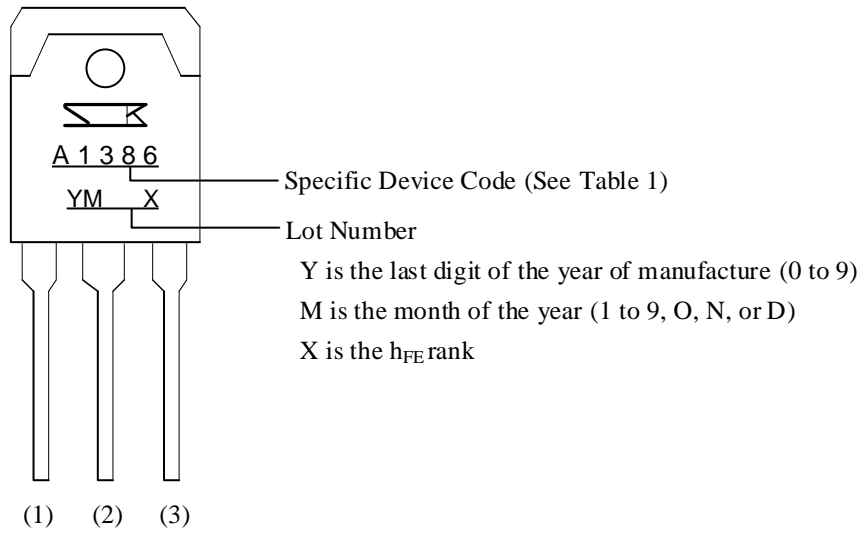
A 1 3 8 6

YM X

Specific Device Code (See Table 1)

Lot Number

Y is the last digit of the year of manufacture (0 to 9)

M is the month of the year (1 to 9, O, N, or D)

X is the $h_{FE}$ rank

(1) (2) (3)